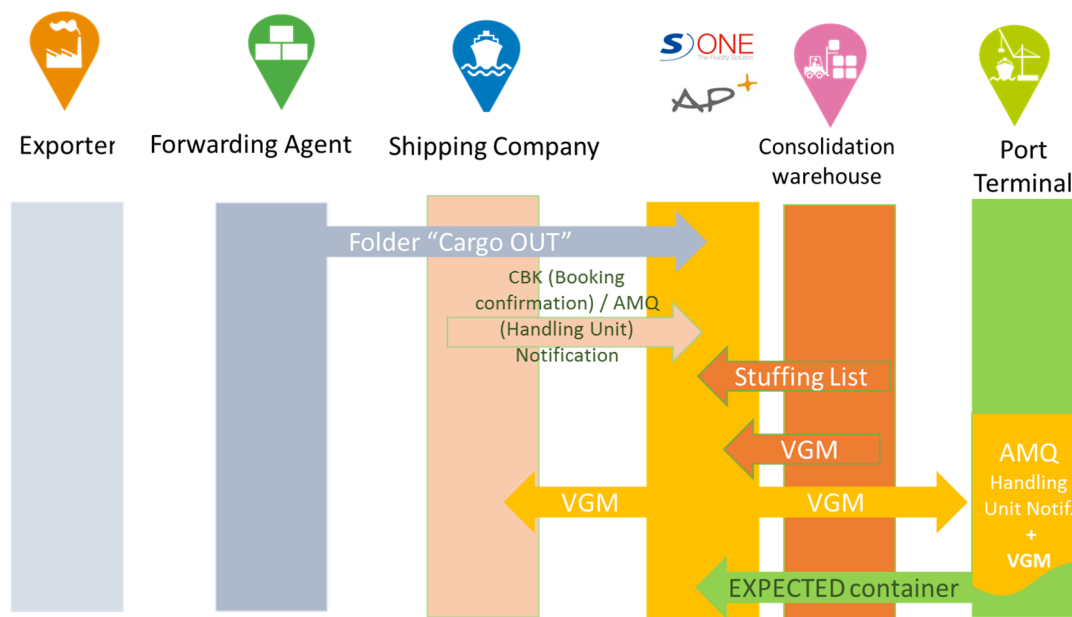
S ONE
The Fluidity Solution
AP+

Exporter

Forwarding Agent

Shipping Company

Consolidation warehouse

Port Terminal

Folder "Cargo OUT"

CBK (Booking confirmation) / AMQ (Handling Unit) Notification

Stuffing List

VGM

VGM

VGM

AMQ Handling Unit Notif. + VGM

EXPECTED container